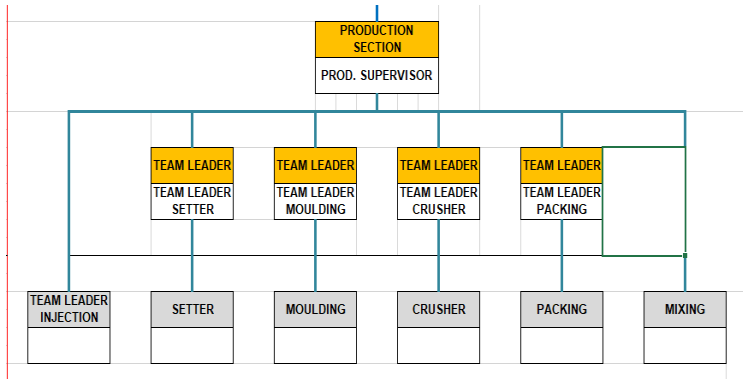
PRODUCTION SECTION
PROD. SUPERVISOR

TEAM LEADER
TEAM LEADER SETTER

TEAM LEADER
TEAM LEADER MOULDING

TEAM LEADER
TEAM LEADER CRUSHER

TEAM LEADER
TEAM LEADER PACKING

TEAM LEADER INJECTION

SETTER

MOULDING

CRUSHER

PACKING

MIXING